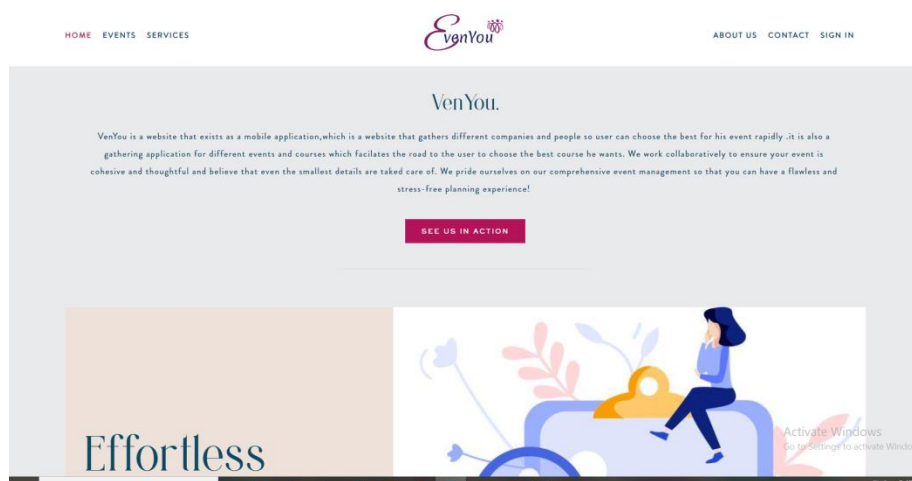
HOME EVENTS SERVICES

EvenYou

ABOUT US CONTACT SIGN IN

VenYou.

VenYou is a website that exists as a mobile application,which is a website that gathers different companies and people so user can choose the best for his event rapidly .it is also a gathering application for different events and courses which facilates the road to the user to choose the best course he wants. We work collaboratively to ensure your event is cohesive and thoughtful and believe that even the smallest details are taked care of. We pride ourselves on our comprehensive event management so that you can have a flawless and stress-free planning experience!

SEE US IN ACTION

Effortless

Activate Windows
Go to Settings to activate Windo